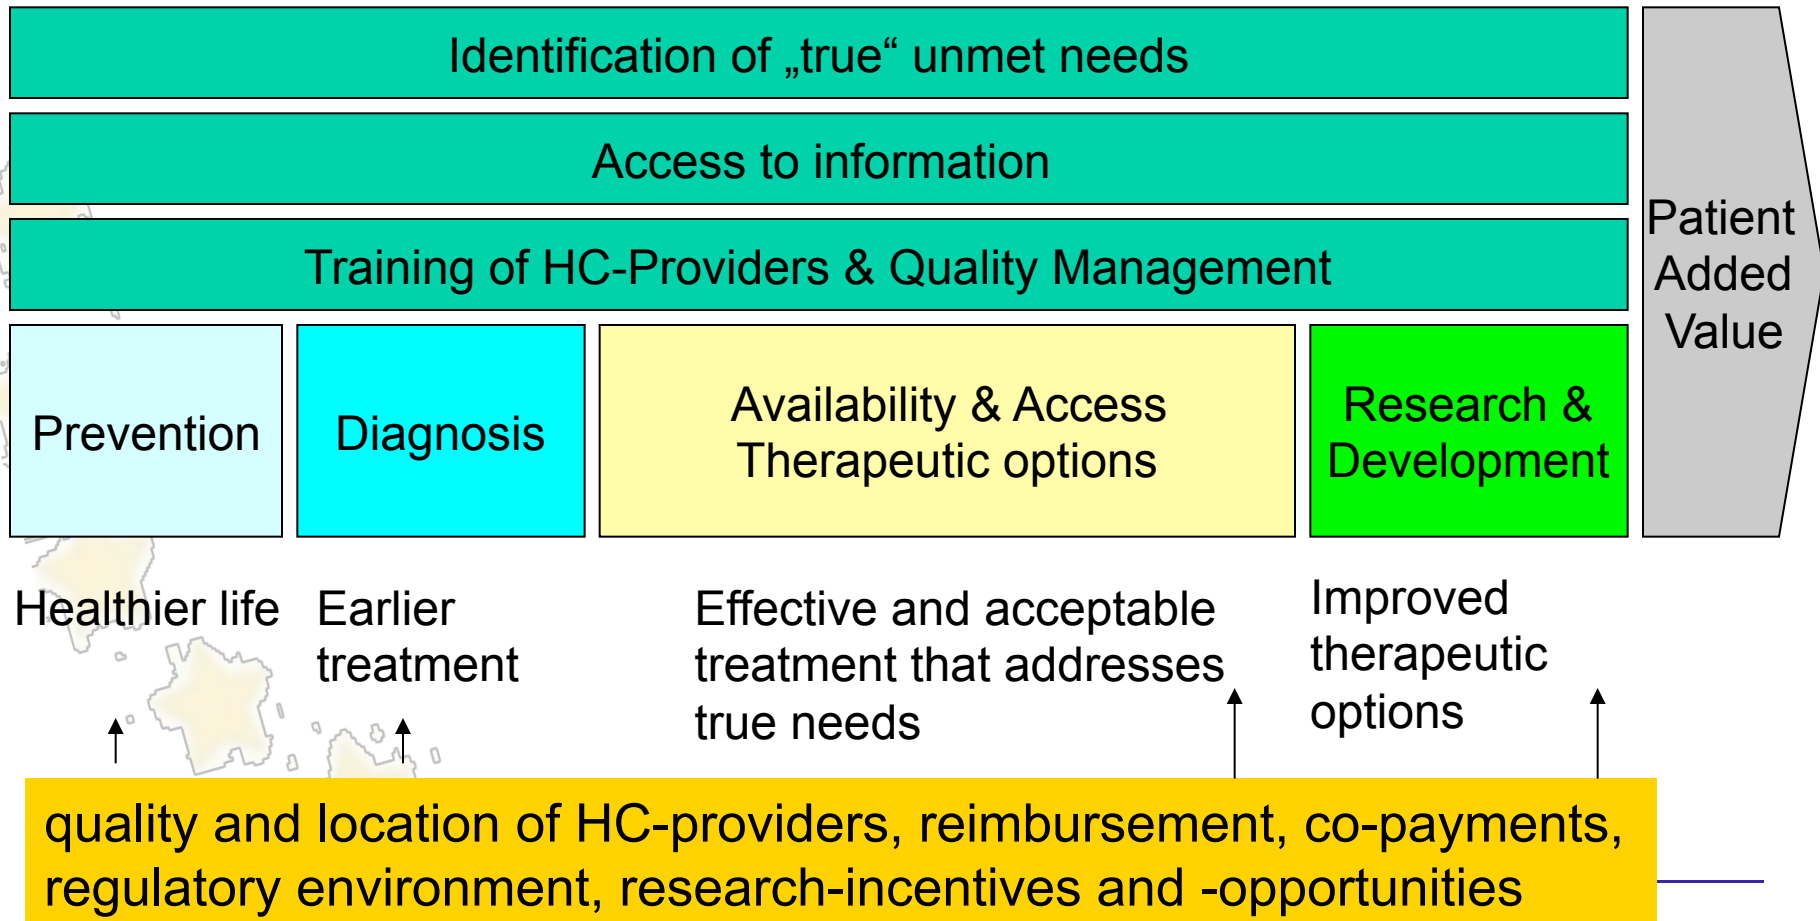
Identification of „true“ unmet needs

Access to information

Training of HC-Providers & Quality Management

Patient Added Value

Prevention

Diagnosis

Availability & Access Therapeutic options

Research & Development

Healthier life

Earlier treatment

Effective and acceptable treatment that addresses true needs

Improved therapeutic options

quality and location of HC-providers, reimbursement, co-payments, regulatory environment, research-incentives and -opportunities